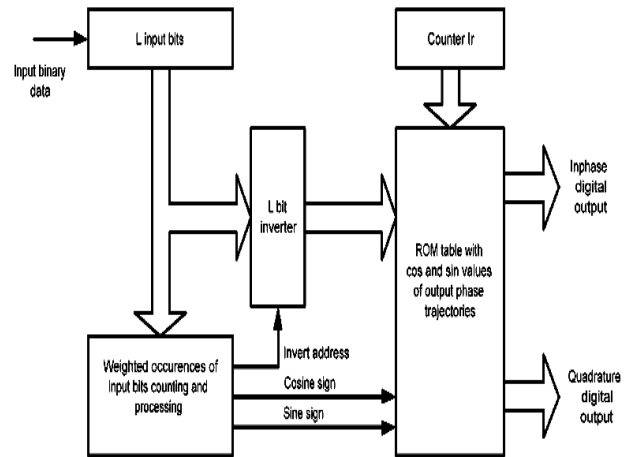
L input bits

Input binary data

Counter Ir

L bit inverter

ROM table with cos and sin values of output phase trajectories

Inphase digital output

Weighted occurences of Input bits counting and processing

Invert address

Cosine sign

Sine sign

Quadrature digital output